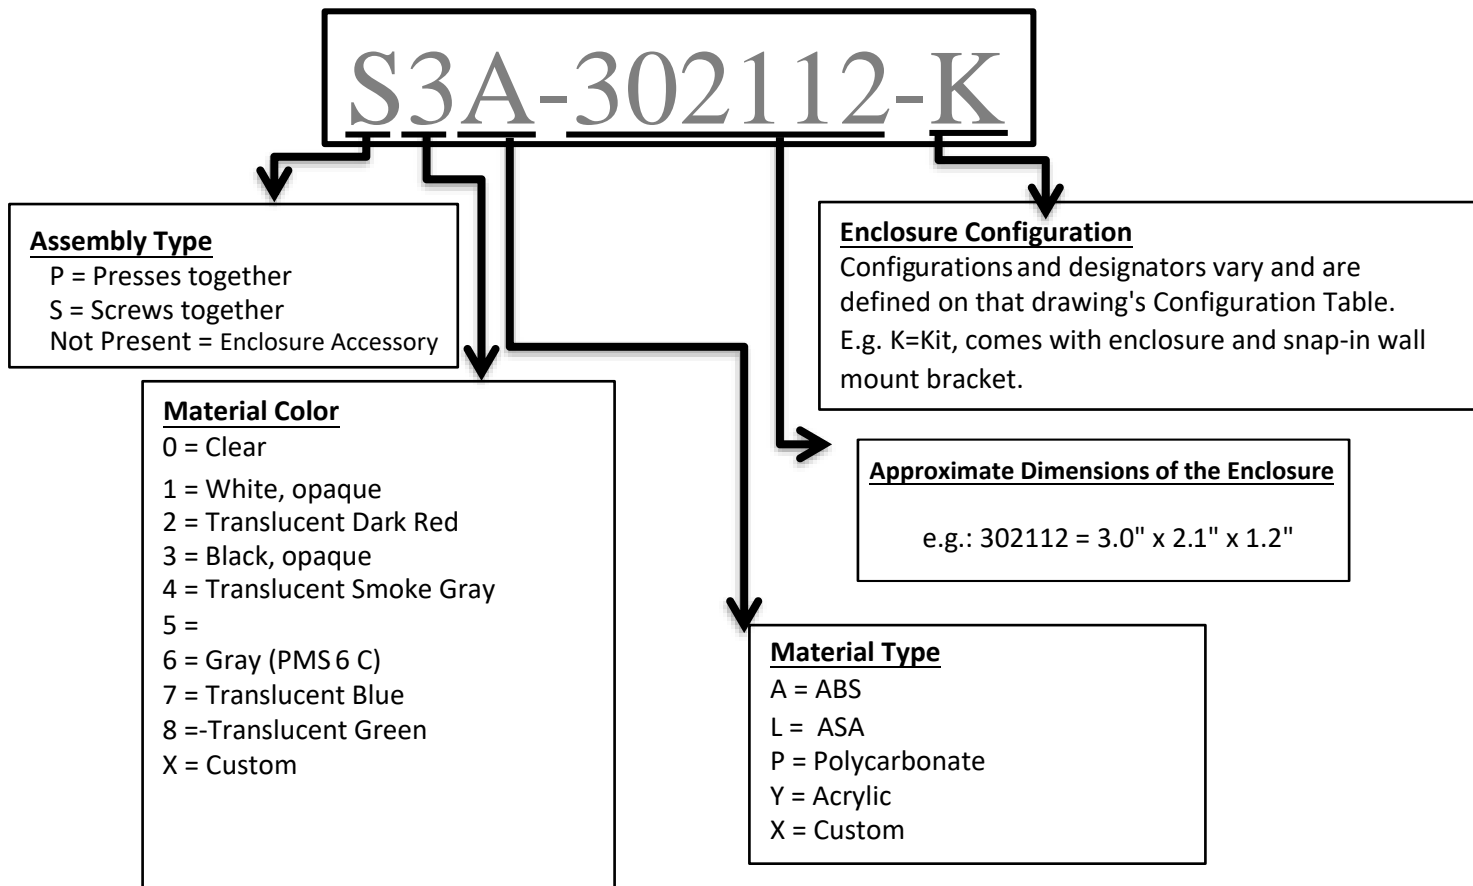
S3A-302112-K

Assembly Type
P = Presses together
S = Screws together
Not Present = Enclosure Accessory

Material Color
0 = Clear
1 = White, opaque
2 = Translucent Dark Red
3 = Black, opaque
4 = Translucent Smoke Gray
5 =
6 = Gray (PMS 6 C)
7 = Translucent Blue
8 =-Translucent Green
X = Custom

Enclosure Configuration
Configurations and designators vary and are defined on that drawing's Configuration Table. E.g. K=Kit, comes with enclosure and snap-in wall mount bracket.

Approximate Dimensions of the Enclosure
e.g.: 302112 = 3.0" x 2.1" x 1.2"

Material Type
A = ABS
L = ASA
P = Polycarbonate
Y = Acrylic
X = Custom